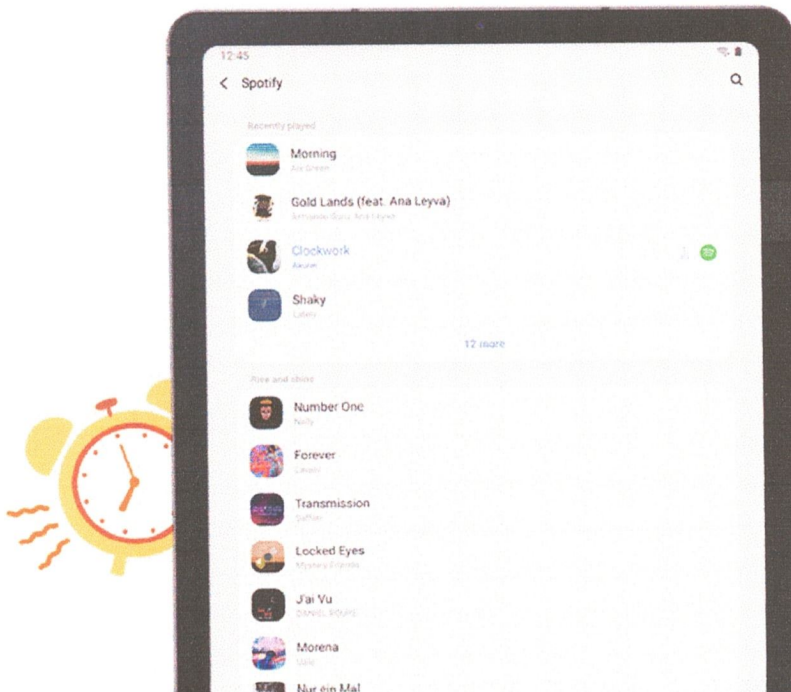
12:45

< Spotify

Recently played

Morning
Ari Green

Gold Lands (feat. Ana Leyva)
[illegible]

Clockwork
Akuwi

Shaky
Labels

12 more

Rise and shine

Number One
Nelly

Forever
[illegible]

Transmission
Saffier

Locked Eyes
Mystery Friends

J'ai Vu
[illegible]

Morena
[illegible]

Nur ein Mal